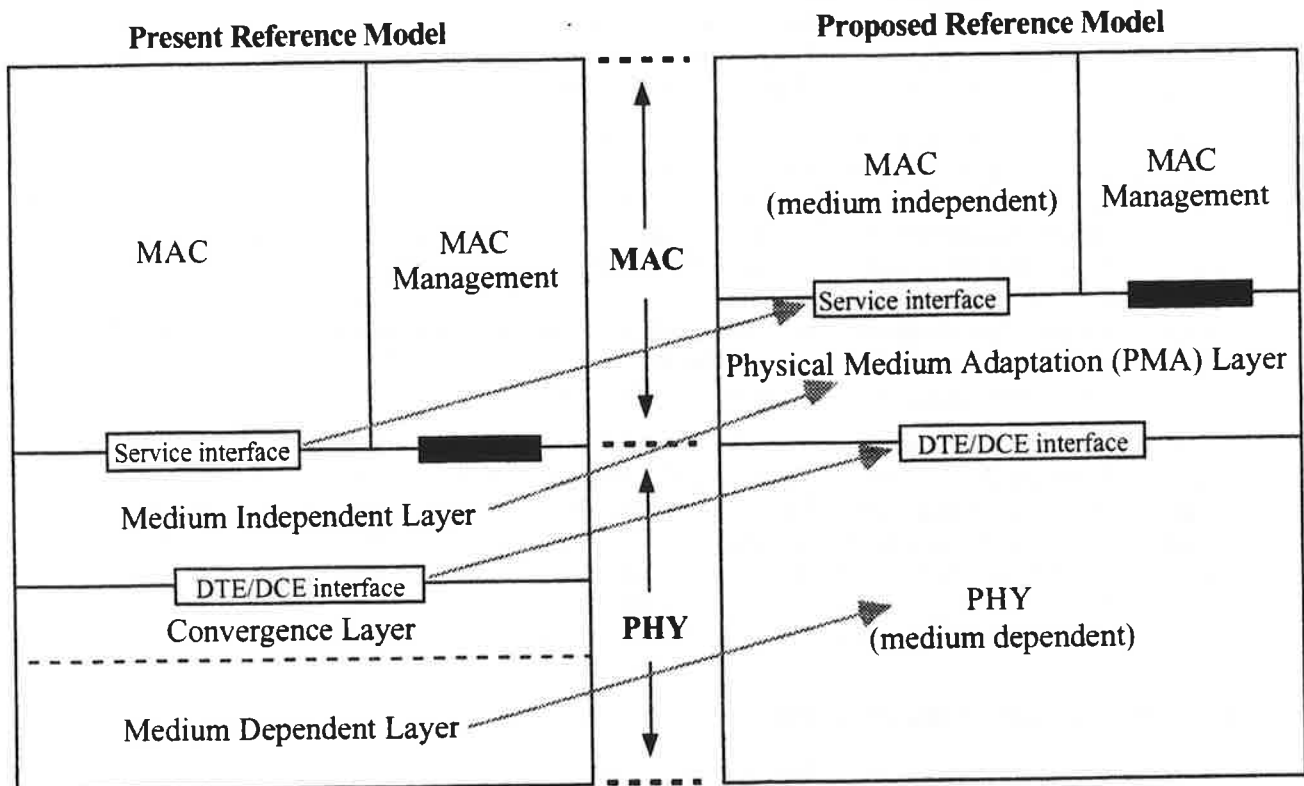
Present Reference Model

MAC

MAC Management

Service interface

Medium Independent Layer

DTE/DCE interface

Convergence Layer

Medium Dependent Layer

MAC

PHY

Proposed Reference Model

MAC (medium independent)

MAC Management

Service interface

Physical Medium Adaptation (PMA) Layer

DTE/DCE interface

PHY (medium dependent)